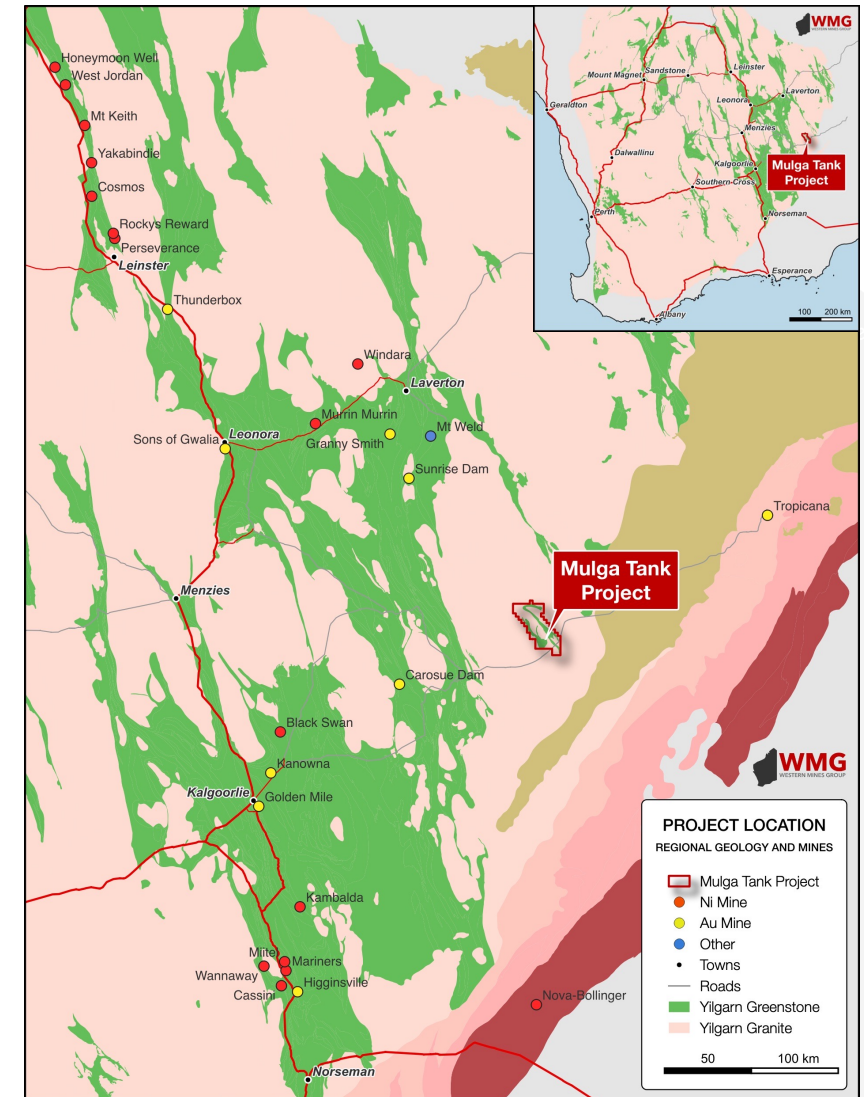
WMG
WESTERN MINES GROUP

Mount Magnet
Sandstone
Leinster
Geraldton
Leonora
Laverton
Menzies
Dalwallinu
Mulga Tank Project
Kalgoorlie
Southern Cross
Perth
Norseman
Esperance
Albany
100 200 km

Honeymoon Well
West Jordan
Mt Keith
Yakabindie
Cosmos
Rockys Reward
Perseverance
Leinster
Thunderbox
Windara
Laverton
Murrin Murrin
Granny Smith
Mt Weld
Sons of Gwalia
Leonora
Sunrise Dam
Tropicana
Mulga Tank Project
Menzies
Carosue Dam
Black Swan
Kanowna
Kalgoorlie
Golden Mile
Kambalda
Miitel
Mariners
Wannaway
Cassini
Higginsville
Nova-Bollinger
Norseman

WMG
WESTERN MINES GROUP

PROJECT LOCATION
REGIONAL GEOLOGY AND MINES
Mulga Tank Project
Ni Mine
Au Mine
Other
Towns
Roads
Yilgarn Greenstone
Yilgarn Granite
50 100 km